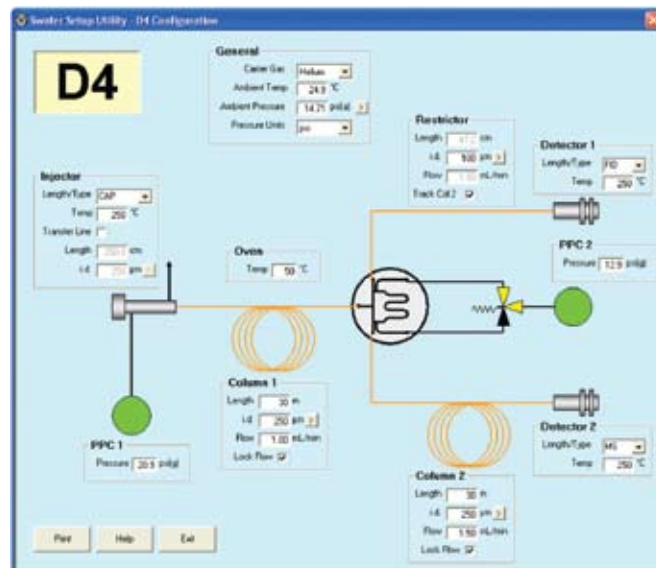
Swafer Setup Utility - D4 Configuration

D4

General
Carrier Gas Helium
Ambient Temp 24.9 °C
Ambient Pressure 14.71 psi(a)
Pressure Units psi

Restrictor
Length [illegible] cm
i.d. 100 µm
Flow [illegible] mL/min
Track Col 2

Detector 1
Length/Type FID
Temp 250 °C

Injector
Length/Type CAP
Temp 250 °C
Transfer Line
Length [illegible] cm
i.d. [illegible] µm

PPC 2
Pressure 12.9 psi(g)

Oven
Temp 50 °C

Column 1
Length 30 m
i.d. 250 µm
Flow 1.00 mL/min
Lock Flow

PPC 1
Pressure 20.5 psi(g)

Detector 2
Length/Type MS
Temp 250 °C

Column 2
Length 30 m
i.d. 250 µm
Flow 1.50 mL/min
Lock Flow

Print Help Exit